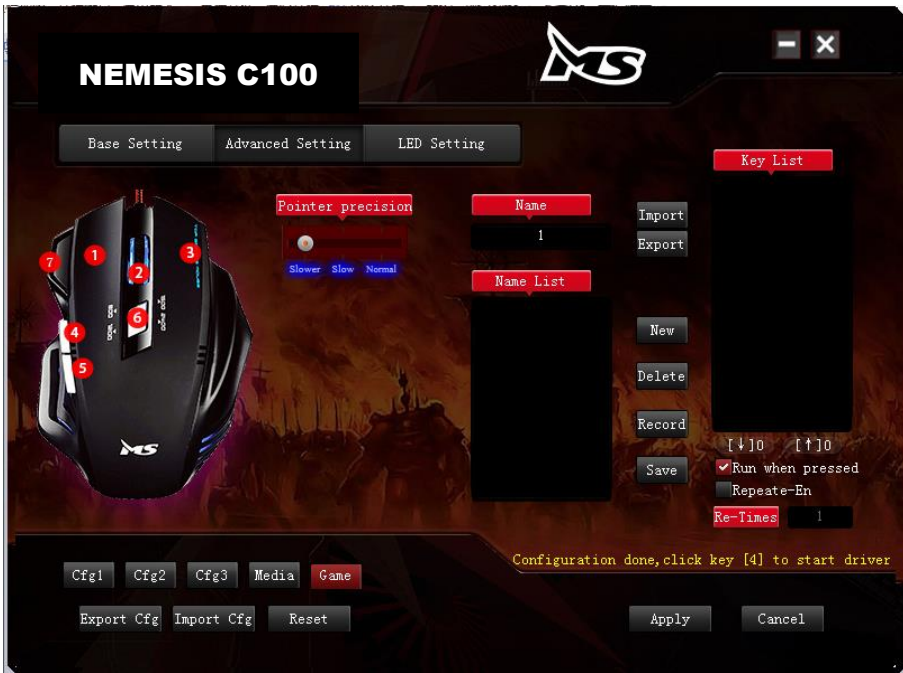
NEMESIS C100

MS

Base Setting
Advanced Setting
LED Setting

7
1
2
3
6
4
5

MS

Pointer precision

Slower
Slow
Normal

Name

1

Name List

Import
Export

New
Delete
Record
Save

Key List

[↓]0 [↑]0

Run when pressed
Repeate-En
Re-Times
1

Configuration done,click key [4] to start driver

Cfg1
Cfg2
Cfg3
Media
Game

Export Cfg
Import Cfg
Reset

Apply
Cancel